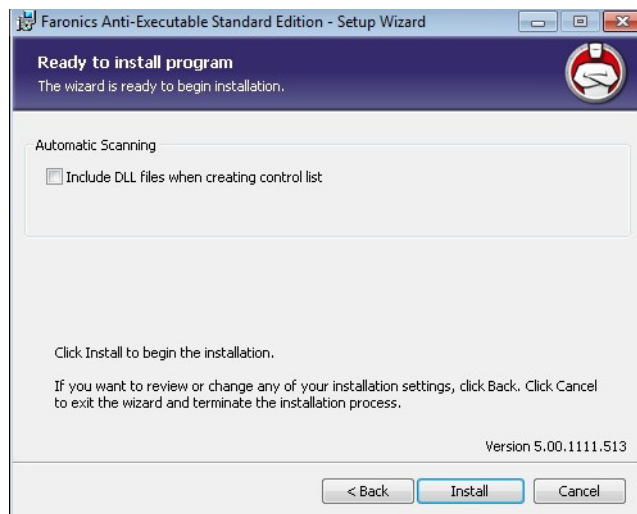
Faronics Anti-Executable Standard Edition - Setup Wizard

Ready to install program
The wizard is ready to begin installation.

Automatic Scanning

Include DLL files when creating control list

Click Install to begin the installation.

If you want to review or change any of your installation settings, click Back. Click Cancel to exit the wizard and terminate the installation process.

Version 5.00.1111.513

< Back
Install
Cancel